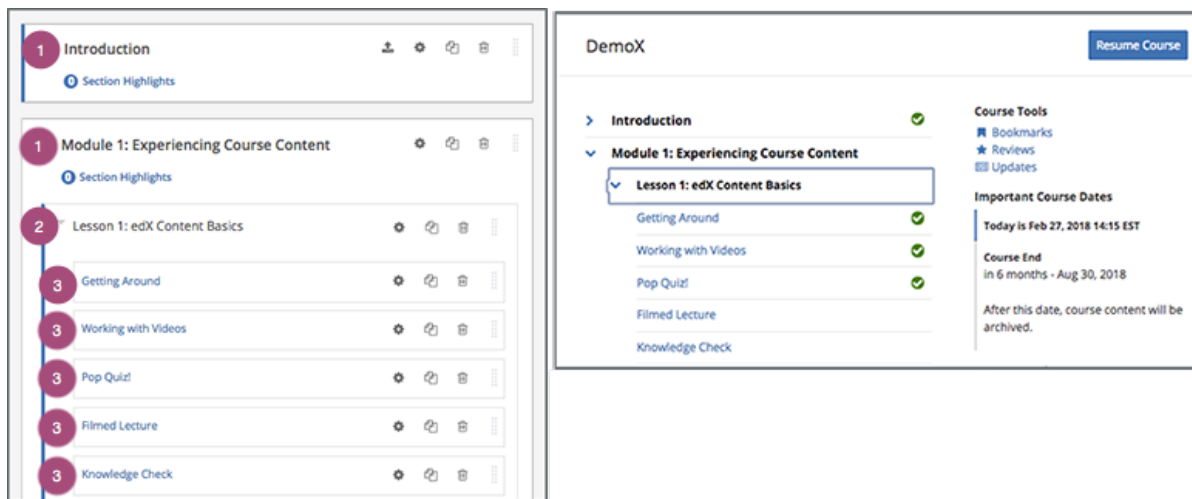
1 Introduction

Section Highlights

1 Module 1: Experiencing Course Content

Section Highlights

2 Lesson 1: edX Content Basics

3 Getting Around

3 Working with Videos

3 Pop Quiz!

3 Filmed Lecture

3 Knowledge Check

DemoX

Resume Course

Introduction

Module 1: Experiencing Course Content

Lesson 1: edX Content Basics

Getting Around

Working with Videos

Pop Quiz!

Filmed Lecture

Knowledge Check

Course Tools

Bookmarks

Reviews

Updates

Important Course Dates

Today is Feb 27, 2018 14:15 EST

Course End
in 6 months - Aug 30, 2018

After this date, course content will be archived.